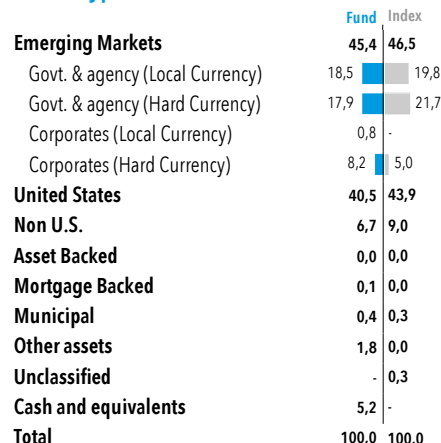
Fund Index

| | Fund | Index |
|---|---|---|
| Emerging Markets | 45,4 | 46,5 |
| Govt. & agency (Local Currency) | 18,5 | 19,8 |
| Govt. & agency (Hard Currency) | 17,9 | 21,7 |
| Corporates (Local Currency) | 0,8 | - |
| Corporates (Hard Currency) | 8,2 | 5,0 |
| United States | 40,5 | 43,9 |
| Non U.S. | 6,7 | 9,0 |
| Asset Backed | 0,0 | 0,0 |
| Mortgage Backed | 0,1 | 0,0 |
| Municipal | 0,4 | 0,3 |
| Other assets | 1,8 | 0,0 |
| Unclassified | - | 0,3 |
| Cash and equivalents | 5,2 | - |
| Total | 100.0 | 100.0 |